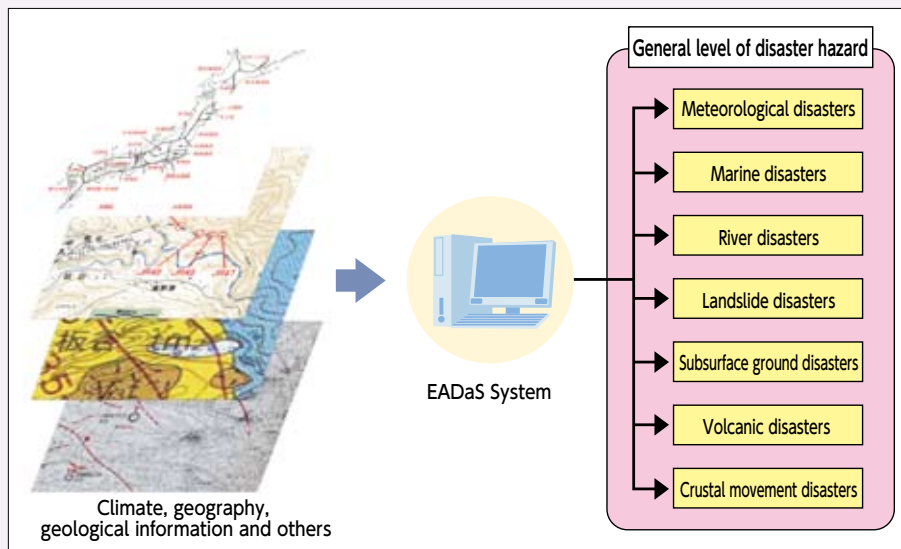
General level of disaster hazard

Meteorological disasters

Marine disasters

River disasters

Landslide disasters

Subsurface ground disasters

Volcanic disasters

Crustal movement disasters

EADaS System

Climate, geography, geological information and others